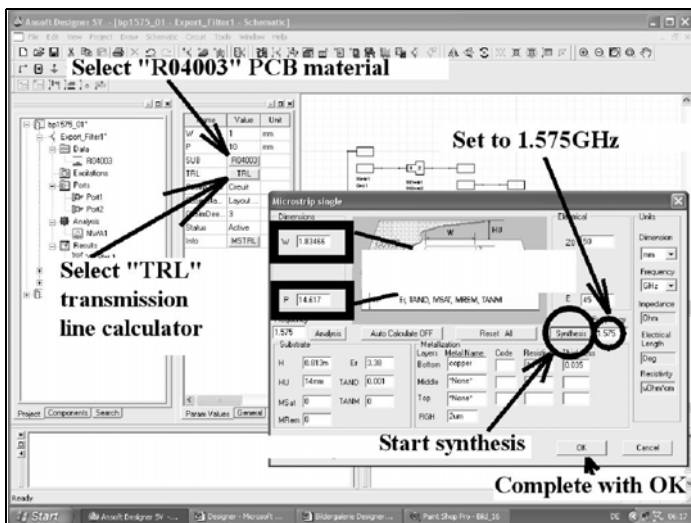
Ansoft Designer SV - [bp1575_01 - Export_Filter1 - Schematic]

File Edit View Project Draw Schematic Circuit Tools Window Help

Select "R04003" PCB material

bp1575_01*
Export_Filter1*
Data
R04003
Excitations
Ports
Port1
Port2
Analysis
NWA1
Results

| Name | Value | Unit |
|---|---|---|
| W | 1 | mm |
| P | 10 | mm |
| SUB | R04003 | |
| TRL | TRL | |
| | Circuit | |
| | Layout | |
| | 3 | |
| Status | Active | |
| Info | MSTRL | |

Set to 1.575GHz

Microstrip single

Dimensions

W 1.83466

P 14.617

Electrical

Z0 50

E 45

Units

Dimension mm

Frequency GHz

Impedance Ohm

Electrical Length Deg

Resistivity uOhm*cm

Select "TRL" transmission line calculator

H, TAND, MSAT, MREM, TANM

Frequency 1.575

Analysis

Auto Calculate OFF

Reset All

Synthesis

1.575

Substrate

H 0.813m Er 3.38

HU 14mm TAND 0.001

MSat 0 TANM 0

MRem 0

Metallization

Layers Metal Name Code Resistivity Thickness

Bottom copper 0.035

Middle *None*

Top *None*

RGH 2um

Start synthesis

OK

Cancel

Complete with OK

Project Components Search

Param Values General

Ready

Start

Ansoft Designer SV -...

Designer - Microsoft ...

Bildergalerie Designer...

Paint Shop Pro - Bild_16

DE 06:17